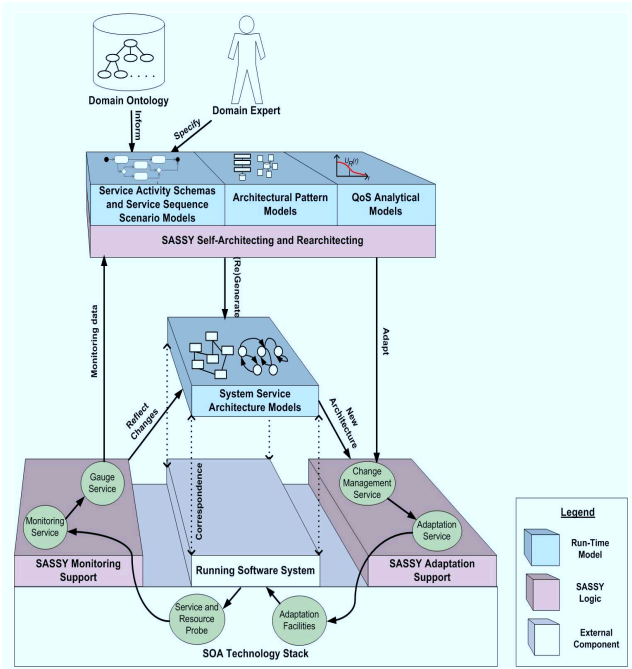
Domain Ontology

Domain Expert

Inform

Specify

Service Activity Schemas and Service Sequence Scenario Models

Architectural Pattern Models

$U_p(t)$

QoS Analytical Models

SASSY Self-Architecting and Rearchitecting

Monitoring data

(Re)Generate

Adapt

Reflect Changes

System Service Architecture Models

New Architecture

Correspondence

Gauge Service

Monitoring Service

Change Management Service

Adaptation Service

SASSY Monitoring Support

Running Software System

SASSY Adaptation Support

Service and Resource Probe

Adaptation Facilities

SOA Technology Stack

Legend

Run-Time Model

SASSY Logic

External Component